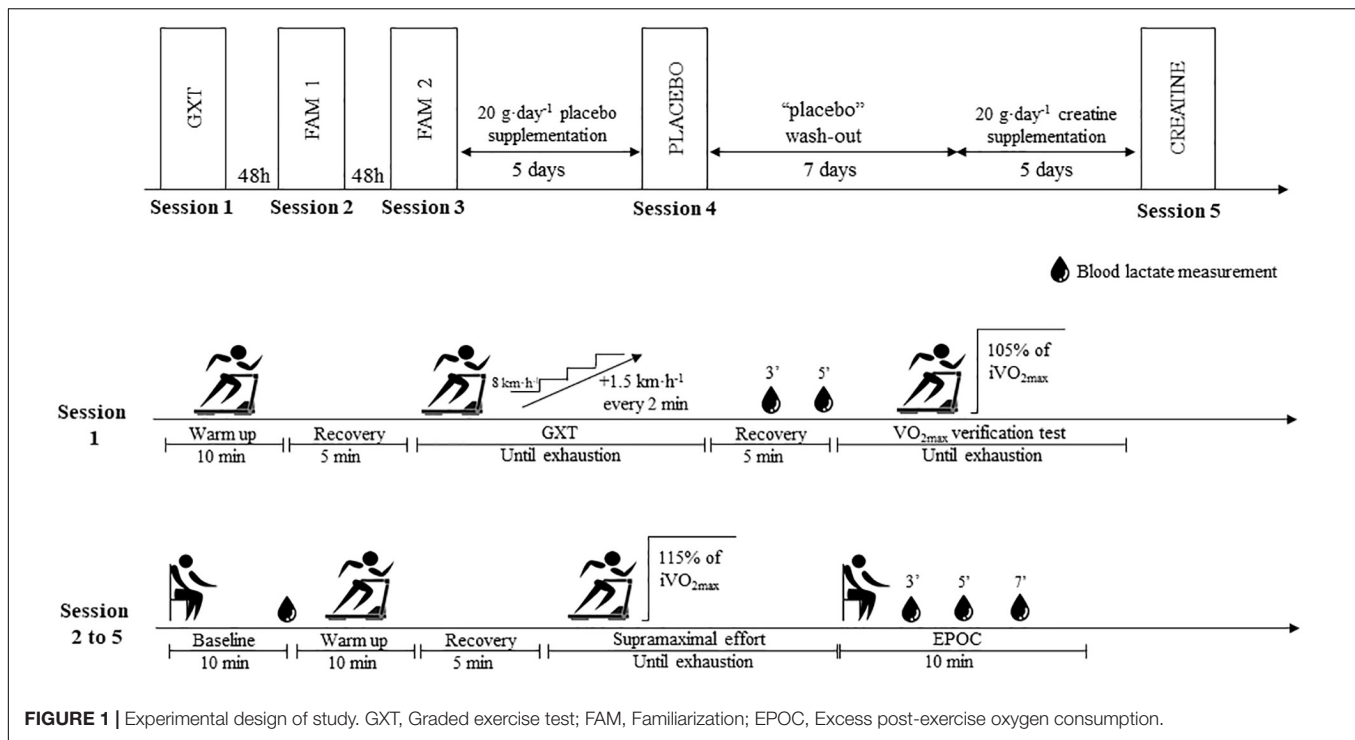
GXT

FAM 1

FAM 2

PLACEBO

CREATINE

48h

48h

20 g·day$^{-1}$ placebo supplementation

5 days

"placebo" wash-out

7 days

20 g·day$^{-1}$ creatine supplementation

5 days

Session 1

Session 2

Session 3

Session 4

Session 5

Blood lactate measurement

Session 1

8 km·h$^{-1}$

+1.5 km·h$^{-1}$ every 2 min

3'

5'

105% of iVO$_{2max}$

Warm up 10 min

Recovery 5 min

GXT Until exhaustion

Recovery 5 min

VO$_{2max}$ verification test Until exhaustion

Session 2 to 5

115% of iVO$_{2max}$

3'

5'

7'

Baseline 10 min

Warm up 10 min

Recovery 5 min

Supramaximal effort Until exhaustion

EPOC 10 min

FIGURE 1 | Experimental design of study. GXT, Graded exercise test; FAM, Familiarization; EPOC, Excess post-exercise oxygen consumption.